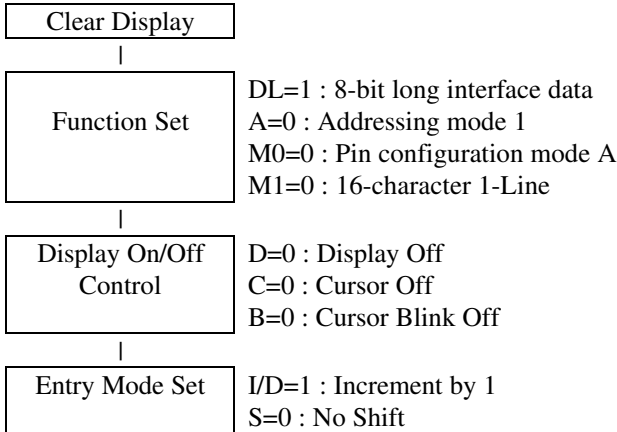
Clear Display

Function Set

DL=1 : 8-bit long interface data
A=0 : Addressing mode 1
M0=0 : Pin configuration mode A
M1=0 : 16-character 1-Line

Display On/Off Control

D=0 : Display Off
C=0 : Cursor Off
B=0 : Cursor Blink Off

Entry Mode Set

I/D=1 : Increment by 1
S=0 : No Shift